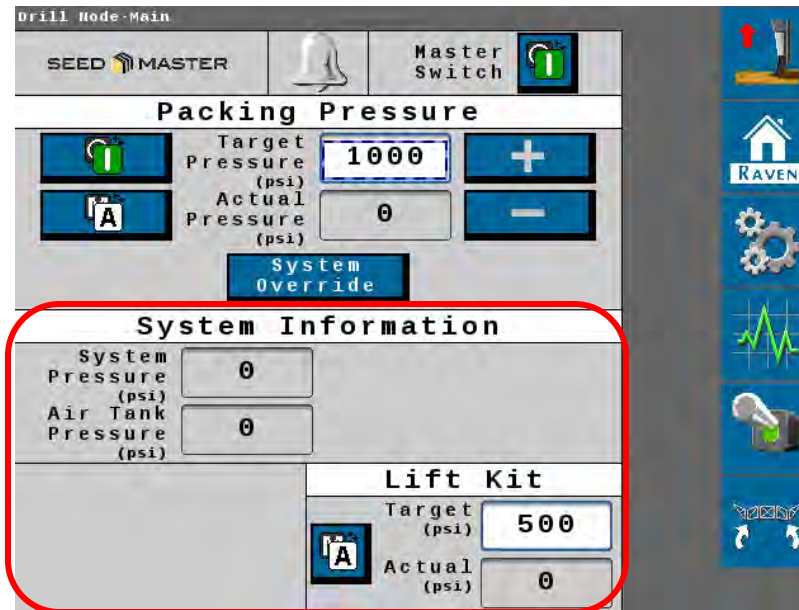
Drill Node-Main

SEED MASTER

Master Switch

Packing Pressure

Target Pressure (psi) 1000

Actual Pressure (psi) 0

+

−

A

System Override

System Information

System Pressure (psi) 0

Air Tank Pressure (psi) 0

Lift Kit

Target (psi) 500

A

Actual (psi) 0

RAVEN